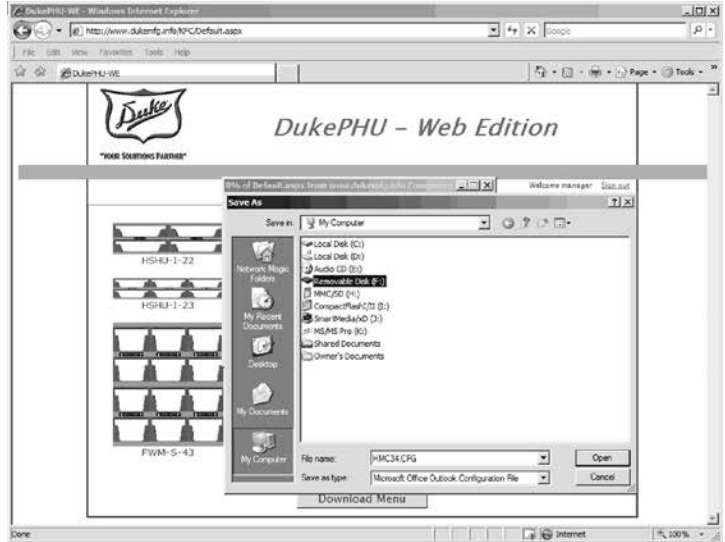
DukePHU-WE - Windows Internet Explorer

http://www.dukemfg.info/KPC/Default.aspx

Google

File Edit View Favorites Tools Help

DukePHU-WE

Page Tools

Duke

"YOUR SOLUTIONS PARTNER"

DukePHU – Web Edition

0% of Default.aspx from www.dukemfg.info Completed

Welcome manager Sign out

Save As

Save in: My Computer

Network Magic Folders

My Recent Documents

Desktop

My Documents

My Computer

Local Disk (C:)
Local Disk (D:)
Audio CD (E:)
Removable Disk (F:)
MMC/SD (H:)
CompactFlash/II (I:)
SmartMedia/xD (J:)
MS/MS Pro (K:)
Shared Documents
Owner's Documents

File name: HMC34.CFG

Save as type: Microsoft Office Outlook Configuration File

Open

Cancel

HSHU-1-22

HSHU-1-23

FWM-S-43

Download Menu

Done

Internet

100%